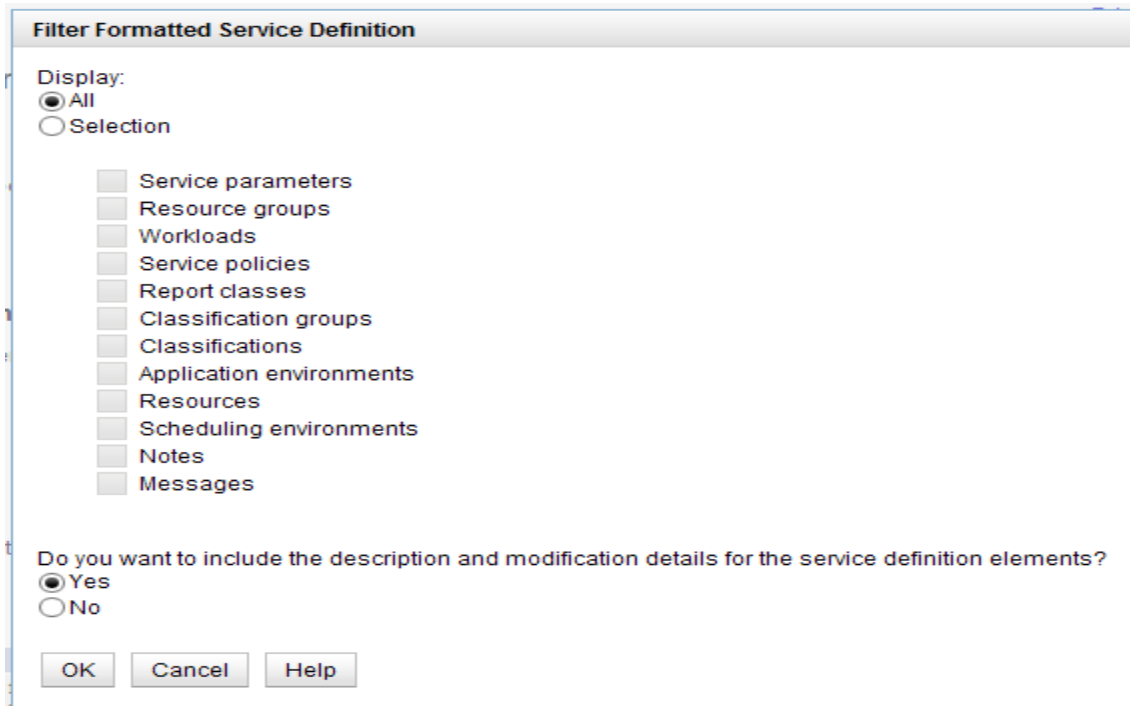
Filter Formatted Service Definition

Display:
All
Selection

Service parameters
Resource groups
Workloads
Service policies
Report classes
Classification groups
Classifications
Application environments
Resources
Scheduling environments
Notes
Messages

Do you want to include the description and modification details for the service definition elements?
Yes
No

OK Cancel Help